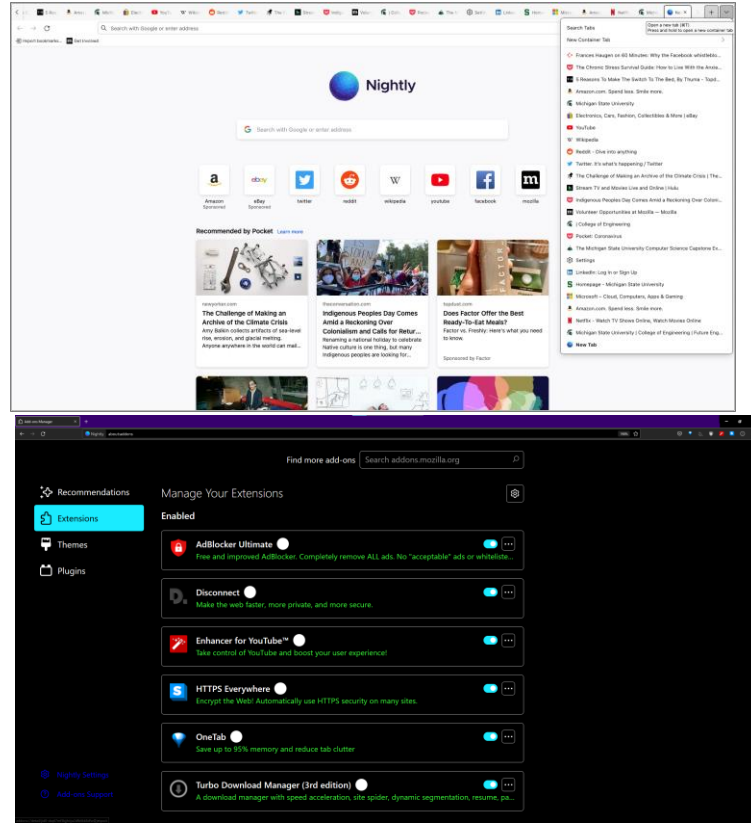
Search with Google or enter address

Import bookmarks... Get Involved

Nightly

Search with Google or enter address

Amazon
Sponsored

eBay
Sponsored

twitter

reddit

wikipedia

youtube

facebook

mozilla

Recommended by Pocket Learn more

newyorker.com
The Challenge of Making an Archive of the Climate Crisis
Amy Balkin collects artifacts of sea-level rise, erosion, and glacial melting. Anyone anywhere in the world can mail...

theconversation.com
Indigenous Peoples Day Comes Amid a Reckoning Over Colonialism and Calls for Retur...
Renaming a national holiday to celebrate Native culture is one thing, but many indigenous peoples are looking for...

topbust.com
Does Factor Offer the Best Ready-To-Eat Meals?
Factor vs. Freshly: Here's what you need to know.
Sponsored by Factor

Search Tabs
Open a new tab (⌘T)
Press and hold to open a new container tab
New Container Tab
Frances Haugen on 60 Minutes: Why the Facebook whistleblo...
The Chronic Stress Survival Guide: How to Live With the Anxie...
6 Reasons To Make The Switch To The Bed, By Thuma - Topd...
Amazon.com. Spend less. Smile more.
Michigan State University
Electronics, Cars, Fashion, Collectibles & More | eBay
YouTube
Wikipedia
Reddit - Dive into anything
Twitter. It's what's happening / Twitter
The Challenge of Making an Archive of the Climate Crisis | The...
Stream TV and Movies Live and Online | Hulu
Indigenous Peoples Day Comes Amid a Reckoning Over Coloni...
Volunteer Opportunities at Mozilla — Mozilla
| College of Engineering
Pocket: Coronavirus
The Michigan State University Computer Science Capstone Ex...
Settings
LinkedIn: Log In or Sign Up
Homepage - Michigan State University
Microsoft – Cloud, Computers, Apps & Gaming
Amazon.com. Spend less. Smile more.
Netflix - Watch TV Shows Online, Watch Movies Online
Michigan State University | College of Engineering | Future Eng...
New Tab

Find more add-ons
Search addons.mozilla.org

Recommendations
Extensions
Themes
Plugins

Manage Your Extensions
Enabled

AdBlocker Ultimate
Free and improved AdBlocker. Completely remove ALL ads. No "acceptable" ads or whitelist...

Disconnect
Make the web faster, more private, and more secure.

Enhancer for YouTube™
Take control of YouTube and boost your user experience!

HTTPS Everywhere
Encrypt the Web! Automatically use HTTPS security on many sites.

OneTab
Save up to 95% memory and reduce tab clutter

Turbo Download Manager (3rd edition)
A download manager with speed acceleration, site spider, dynamic segmentation, resume, pa...

Nightly Settings
Add-ons Support